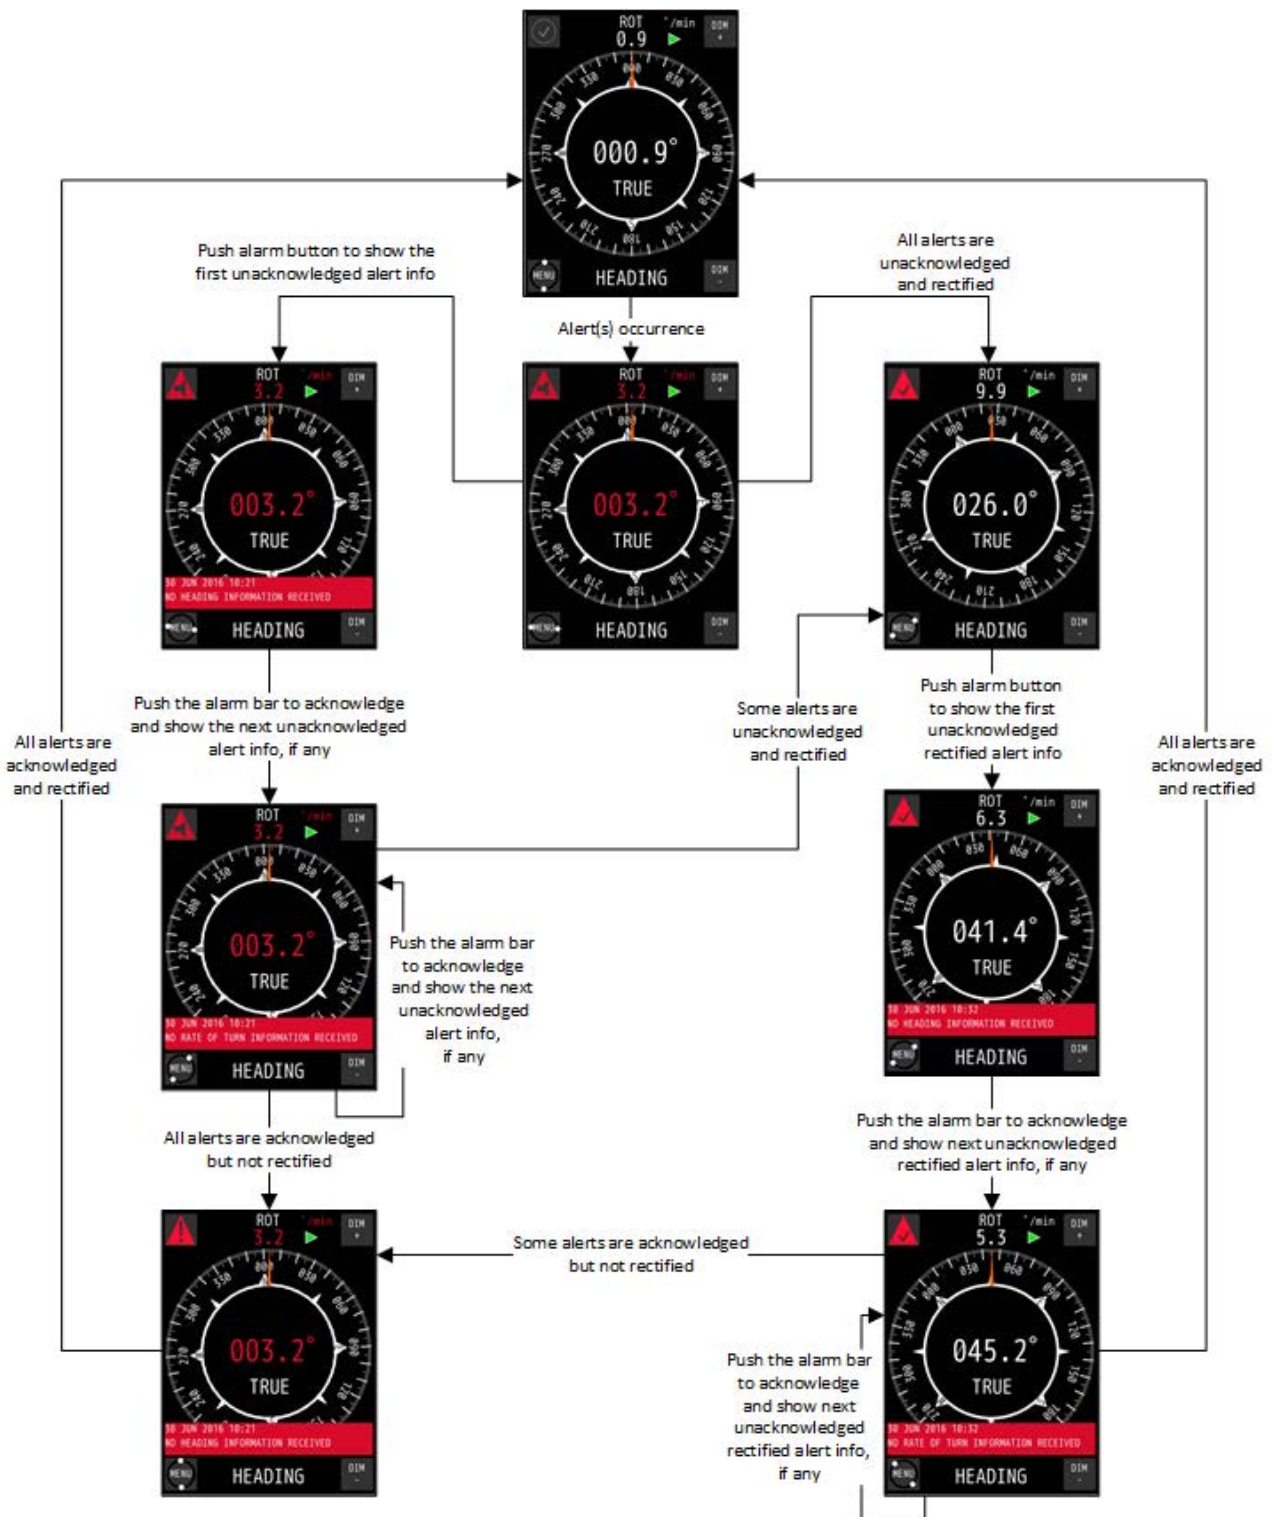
ROT °/min
0.9
DIM +
000.9°
TRUE
MENU
HEADING
DIM -

Push alarm button to show the first unacknowledged alert info

All alerts are unacknowledged and rectified

Alert(s) occurrence

ROT °/min
3.2
DIM +
003.2°
TRUE
30 JUN 2016 10:21
NO HEADING INFORMATION RECEIVED
MENU
HEADING
DIM -

ROT °/min
3.2
DIM +
003.2°
TRUE
MENU
HEADING
DIM -

ROT °/min
9.9
DIM +
026.0°
TRUE
MENU
HEADING
DIM -

Push the alarm bar to acknowledge and show the next unacknowledged alert info, if any

Some alerts are unacknowledged and rectified

Push alarm button to show the first unacknowledged rectified alert info

All alerts are acknowledged and rectified

All alerts are acknowledged and rectified

ROT °/min
3.2
DIM +
003.2°
TRUE
30 JUN 2016 10:21
NO RATE OF TURN INFORMATION RECEIVED
MENU
HEADING
DIM -

Push the alarm bar to acknowledge and show the next unacknowledged alert info, if any

ROT °/min
6.3
DIM +
041.4°
TRUE
30 JUN 2016 10:32
NO HEADING INFORMATION RECEIVED
MENU
HEADING
DIM -

All alerts are acknowledged but not rectified

Push the alarm bar to acknowledge and show next unacknowledged rectified alert info, if any

ROT °/min
3.2
DIM +
003.2°
TRUE
30 JUN 2016 10:21
NO HEADING INFORMATION RECEIVED
MENU
HEADING
DIM -

Some alerts are acknowledged but not rectified

ROT °/min
5.3
DIM +
045.2°
TRUE
30 JUN 2016 10:32
NO RATE OF TURN INFORMATION RECEIVED
MENU
HEADING
DIM -

Push the alarm bar to acknowledge and show next unacknowledged rectified alert info, if any